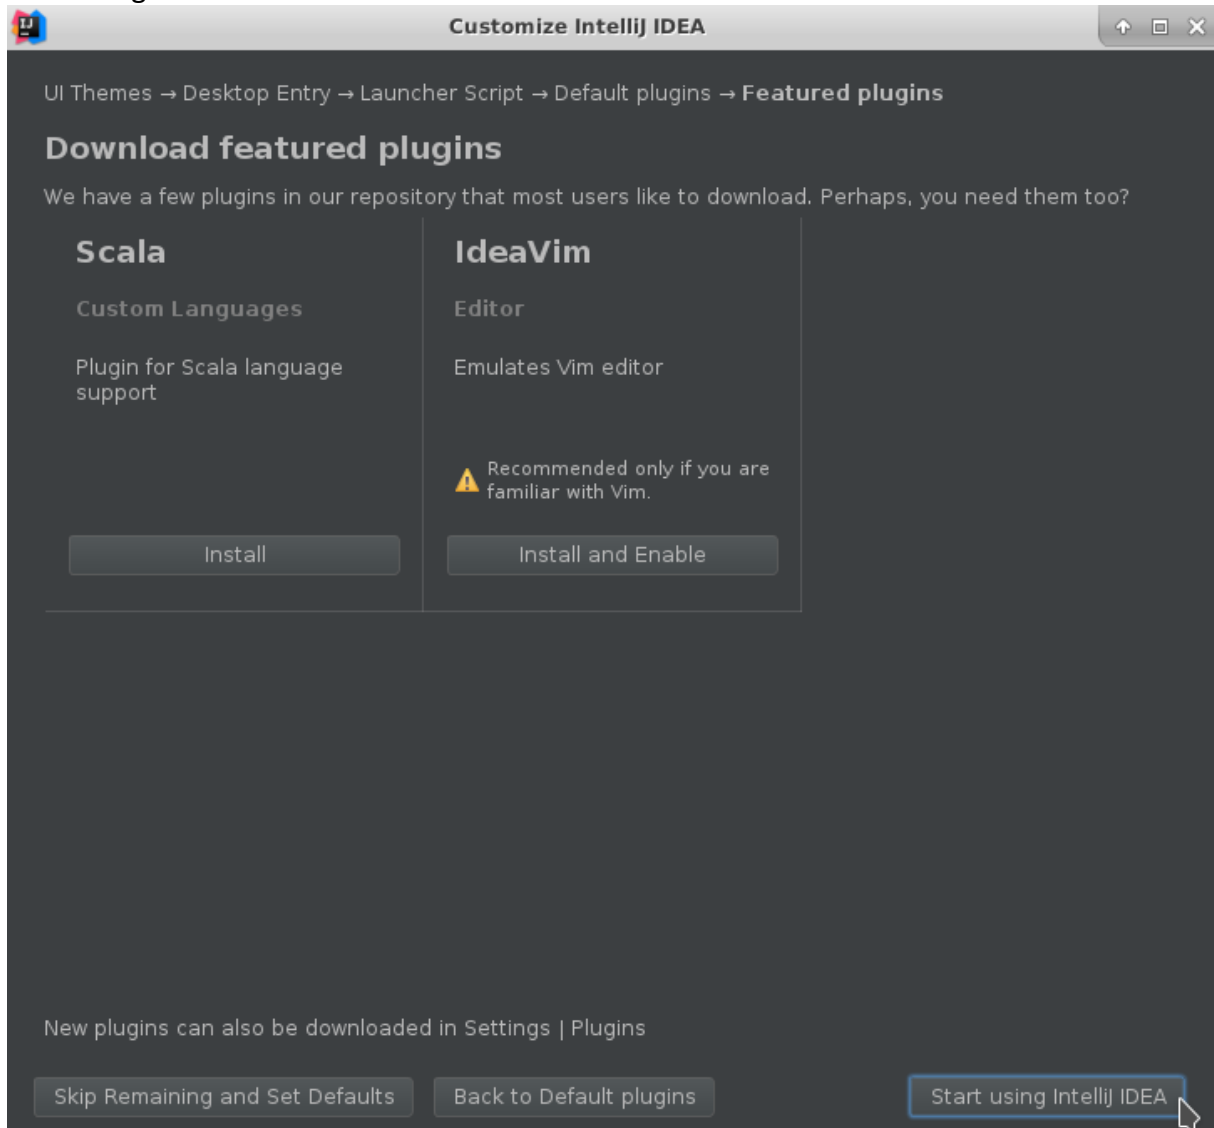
Customize IntelliJ IDEA

UI Themes → Desktop Entry → Launcher Script → Default plugins → Featured plugins

Download featured plugins

We have a few plugins in our repository that most users like to download. Perhaps, you need them too?

Scala

Custom Languages

Plugin for Scala language support

Install

IdeaVim

Editor

Emulates Vim editor

Recommended only if you are familiar with Vim.

Install and Enable

New plugins can also be downloaded in Settings | Plugins

Skip Remaining and Set Defaults

Back to Default plugins

Start using IntelliJ IDEA